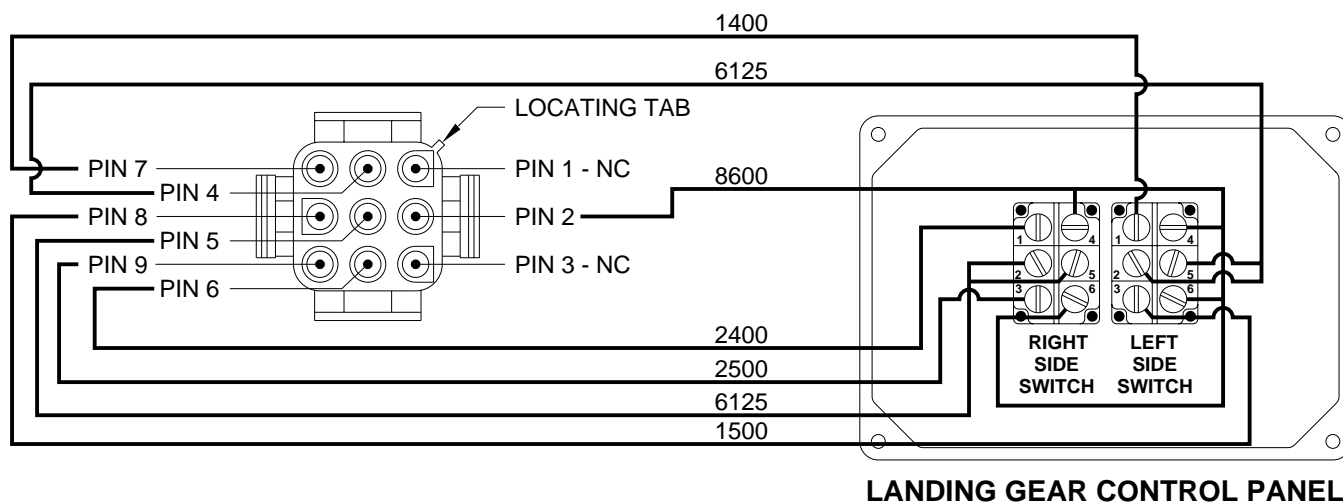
1400

6125

LOCATING TAB

PIN 7

PIN 4

PIN 8

PIN 5

PIN 9

PIN 6

PIN 1 - NC

PIN 2

PIN 3 - NC

8600

1 4

2 5

3 6

1 4

2 5

3 6

2400

2500

6125

1500

RIGHT SIDE SWITCH

LEFT SIDE SWITCH

LANDING GEAR CONTROL PANEL